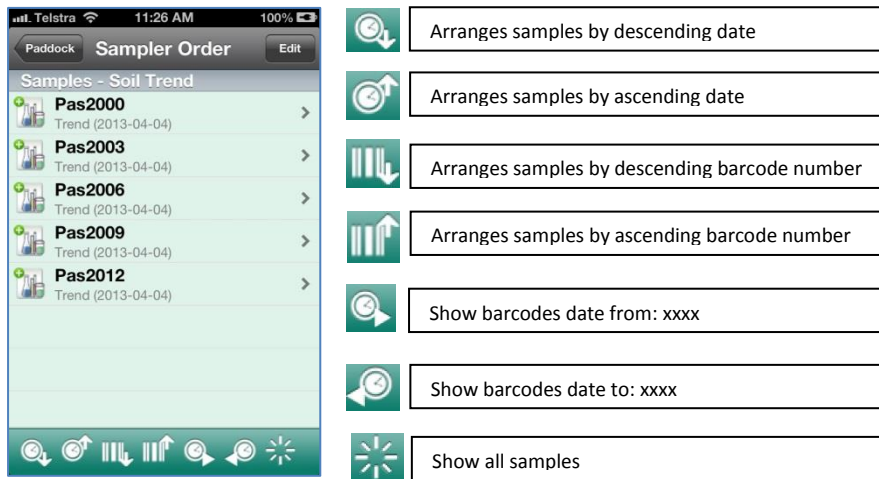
Telstra 11:26 AM 100%

Paddock Sampler Order Edit

Samples - Soil Trend

Pas2000
Trend (2013-04-04)

Pas2003
Trend (2013-04-04)

Pas2006
Trend (2013-04-04)

Pas2009
Trend (2013-04-04)

Pas2012
Trend (2013-04-04)

Arranges samples by descending date

Arranges samples by ascending date

Arranges samples by descending barcode number

Arranges samples by ascending barcode number

Show barcodes date from: xxxx

Show barcodes date to: xxxx

Show all samples